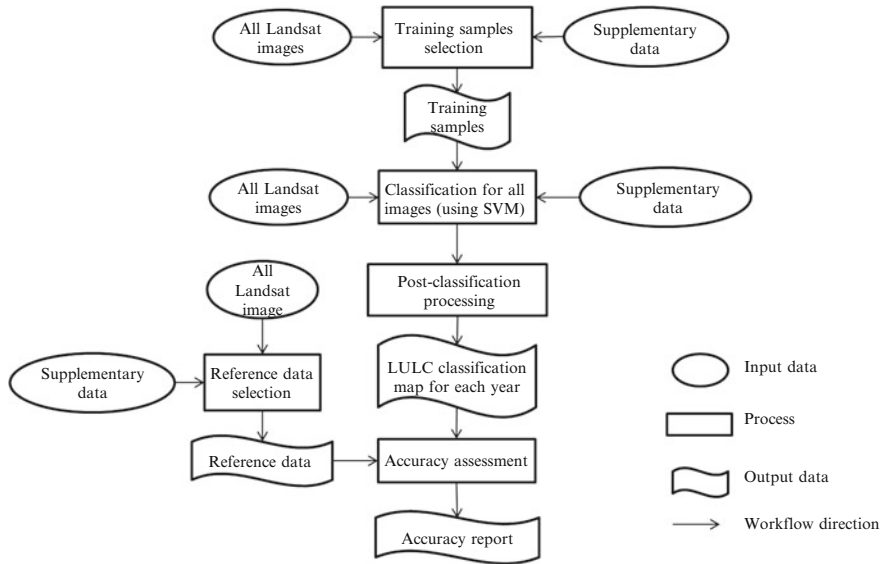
All Landsat images

Training samples selection

Supplementary data

Training samples

All Landsat images

Classification for all images (using SVM)

Supplementary data

All Landsat image

Post-classification processing

Supplementary data

Reference data selection

LULC classification map for each year

Input data

Process

Reference data

Accuracy assessment

Output data

Workflow direction

Accuracy report